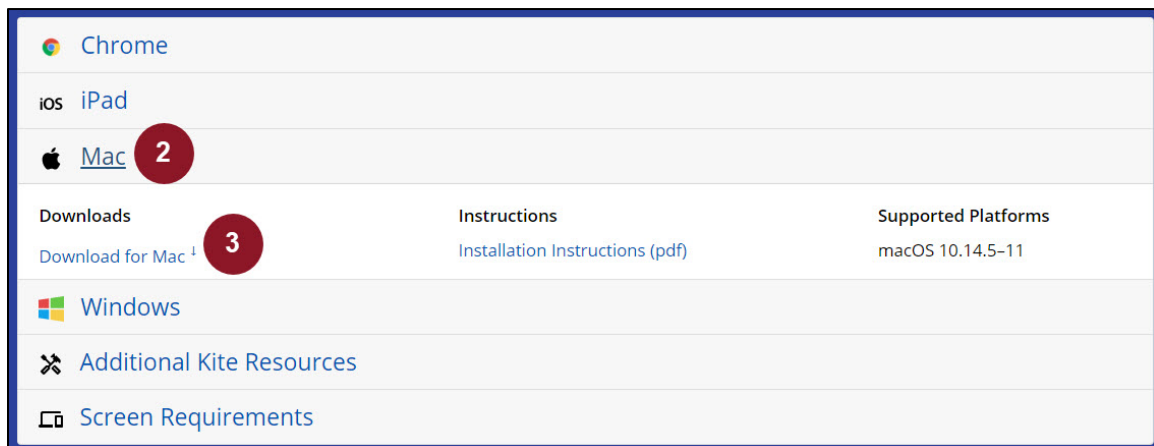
Chrome

iOS iPad

Mac 2

| Downloads | Instructions | Supported Platforms |
|---|---|---|
| Download for Mac ↓ 3 | Installation Instructions (pdf) | macOS 10.14.5–11 |

Windows

Additional Kite Resources

Screen Requirements